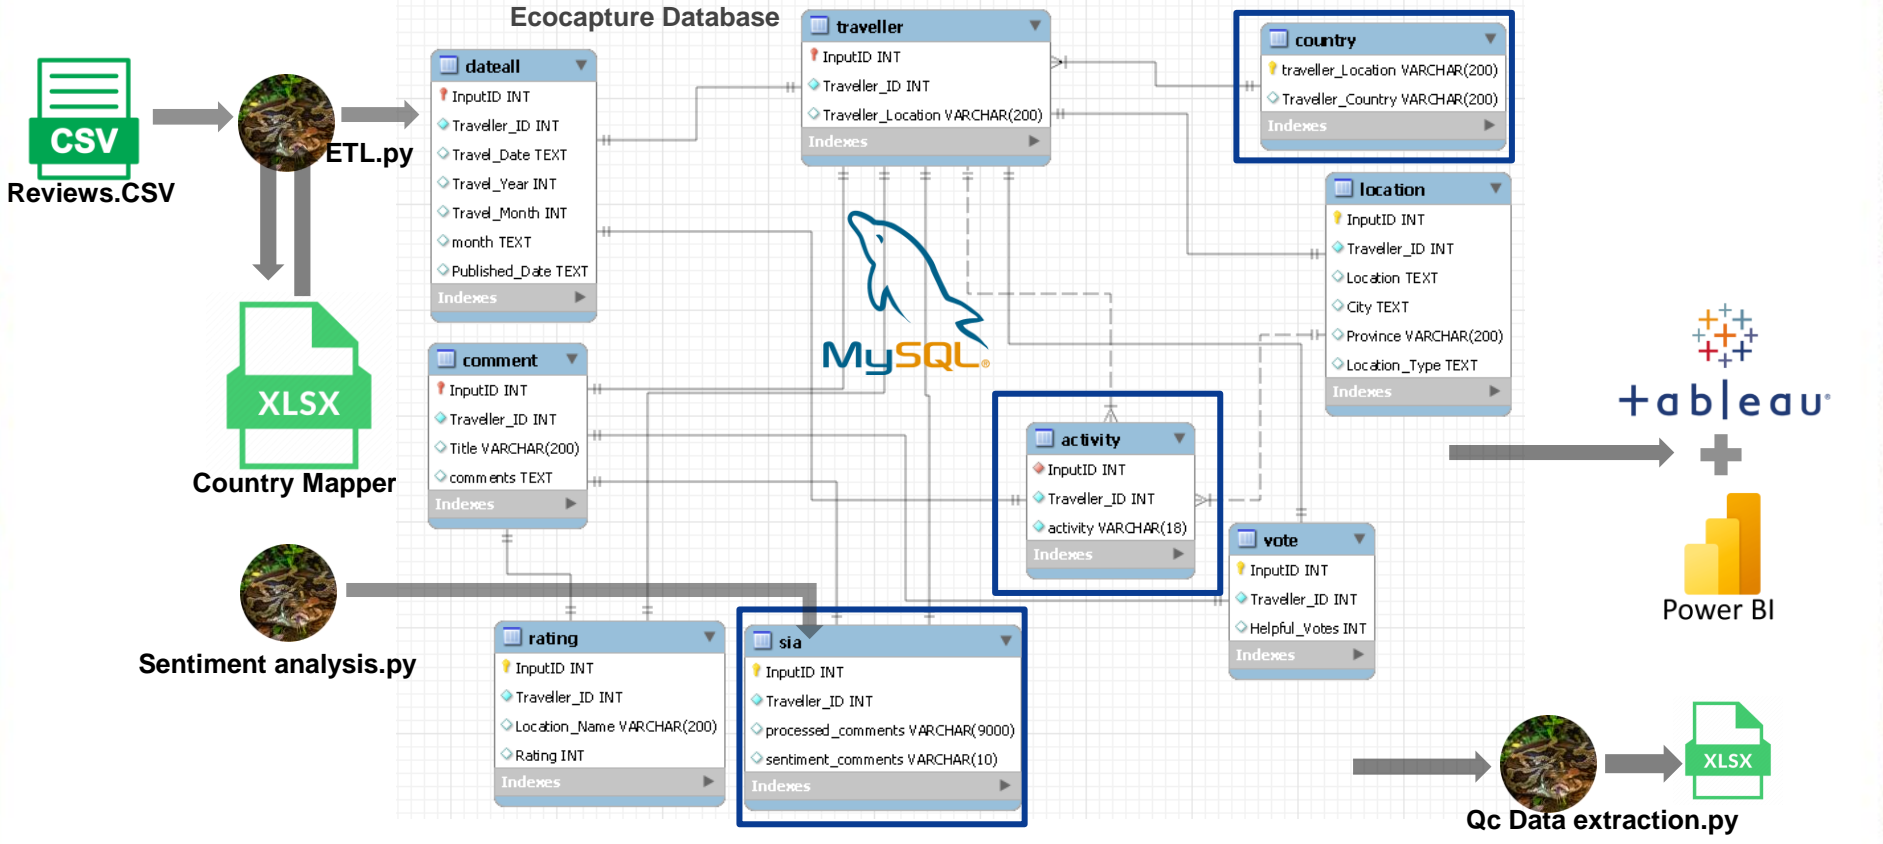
CSV
Reviews.CSV

ETL.py

XLSX
Country Mapper

Sentiment analysis.py

Ecocapture Database

dateall
InputID INT
Traveller_ID INT
Travel_Date TEXT
Travel_Year INT
Travel_Month INT
month TEXT
Published_Date TEXT
Indexes

traveller
InputID INT
Traveller_ID INT
Traveller_Location VARCHAR(200)
Indexes

country
traveller_Location VARCHAR(200)
Traveller_Country VARCHAR(200)
Indexes

location
InputID INT
Traveller_ID INT
Location TEXT
City TEXT
Province VARCHAR(200)
Location_Type TEXT
Indexes

comment
InputID INT
Traveller_ID INT
Title VARCHAR(200)
comments TEXT
Indexes

MySQL

activity
InputID INT
Traveller_ID INT
activity VARCHAR(18)
Indexes

vote
InputID INT
Traveller_ID INT
Helpful_Votes INT
Indexes

rating
InputID INT
Traveller_ID INT
Location_Name VARCHAR(200)
Rating INT
Indexes

sia
InputID INT
Traveller_ID INT
processed_comments VARCHAR(9000)
sentiment_comments VARCHAR(10)
Indexes

+ableau

Power BI

XLSX
Qc Data extraction.py